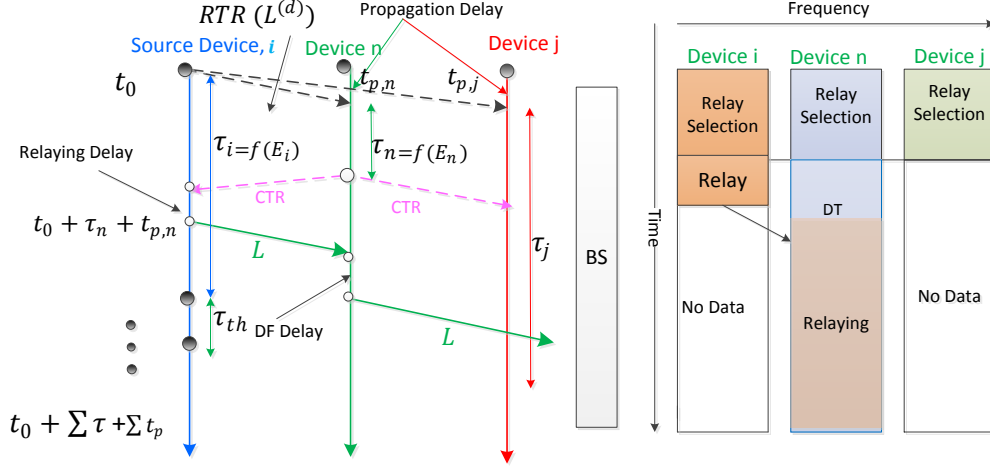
$RTR\ (L^{(d)})$

Propagation Delay

Source Device, $i$

Device n

Device j

$t_0$

$t_{p,n}$

$t_{p,j}$

$\tau_{i=f(E_i)}$

$\tau_{n=f(E_n)}$

Relaying Delay

CTR

CTR

$t_0 + \tau_n + t_{p,n}$

$L$

$\tau_j$

$\tau_{th}$

DF Delay

$L$

$t_0 + \sum\tau + \sum t_p$

BS

Frequency

Time

Device i

Device n

Device j

Relay Selection

Relay Selection

Relay Selection

Relay

DT

No Data

Relaying

No Data